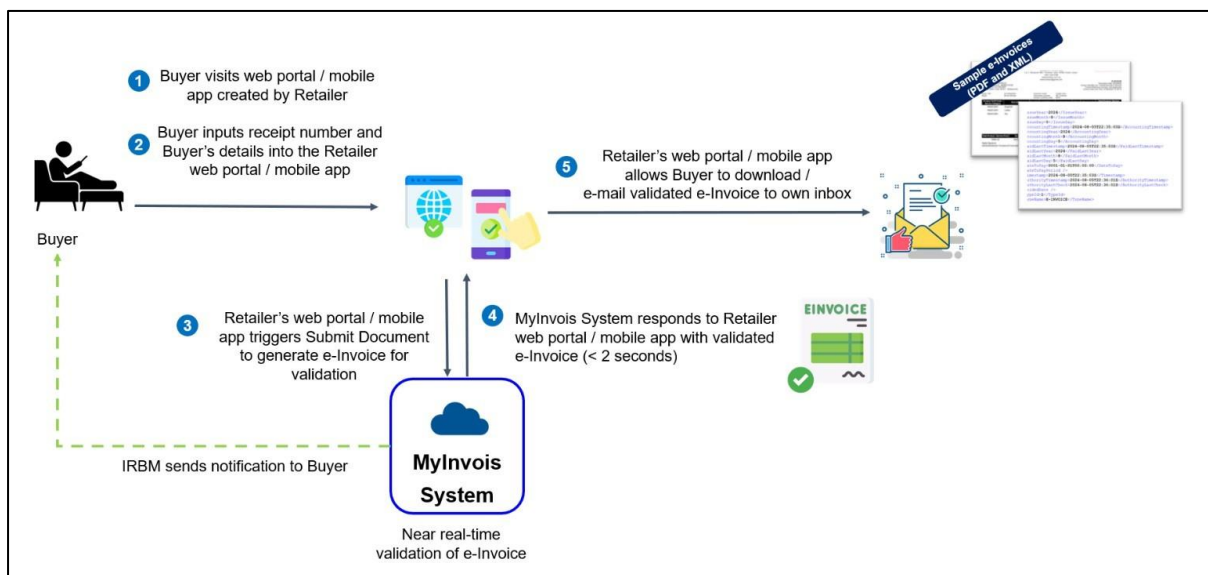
1 Buyer visits web portal / mobile app created by Retailer

2 Buyer inputs receipt number and Buyer's details into the Retailer web portal / mobile app

Buyer

5 Retailer's web portal / mobile app allows Buyer to download / e-mail validated e-Invoice to own inbox

Sample e-Invoices (PDF and XML)

3 Retailer's web portal / mobile app triggers Submit Document to generate e-Invoice for validation

4 MyInvois System responds to Retailer web portal / mobile app with validated e-Invoice (< 2 seconds)

EINVOICE

IRBM sends notification to Buyer

MyInvois System

Near real-time validation of e-Invoice